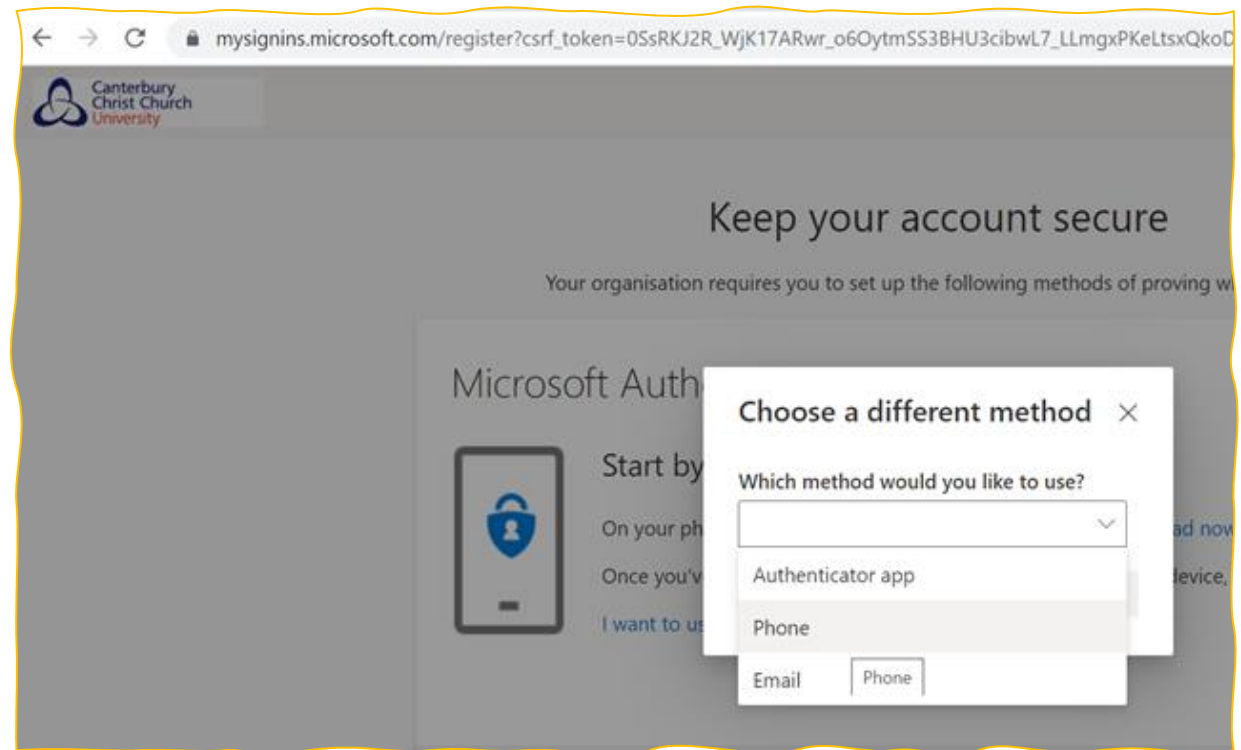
mysignins.microsoft.com/register?csrf_token=0SsRKJ2R_WjK17ARwr_o6OytmSS3BHU3cibwL7_LLmgxPKeLtsxQkoD

Canterbury Christ Church University

Keep your account secure

Your organisation requires you to set up the following methods of proving w

Microsoft Auth

Start by

On your ph

Once you'v

I want to us

ad now

device,

Choose a different method

Which method would you like to use?

Authenticator app

Phone

Email

Phone